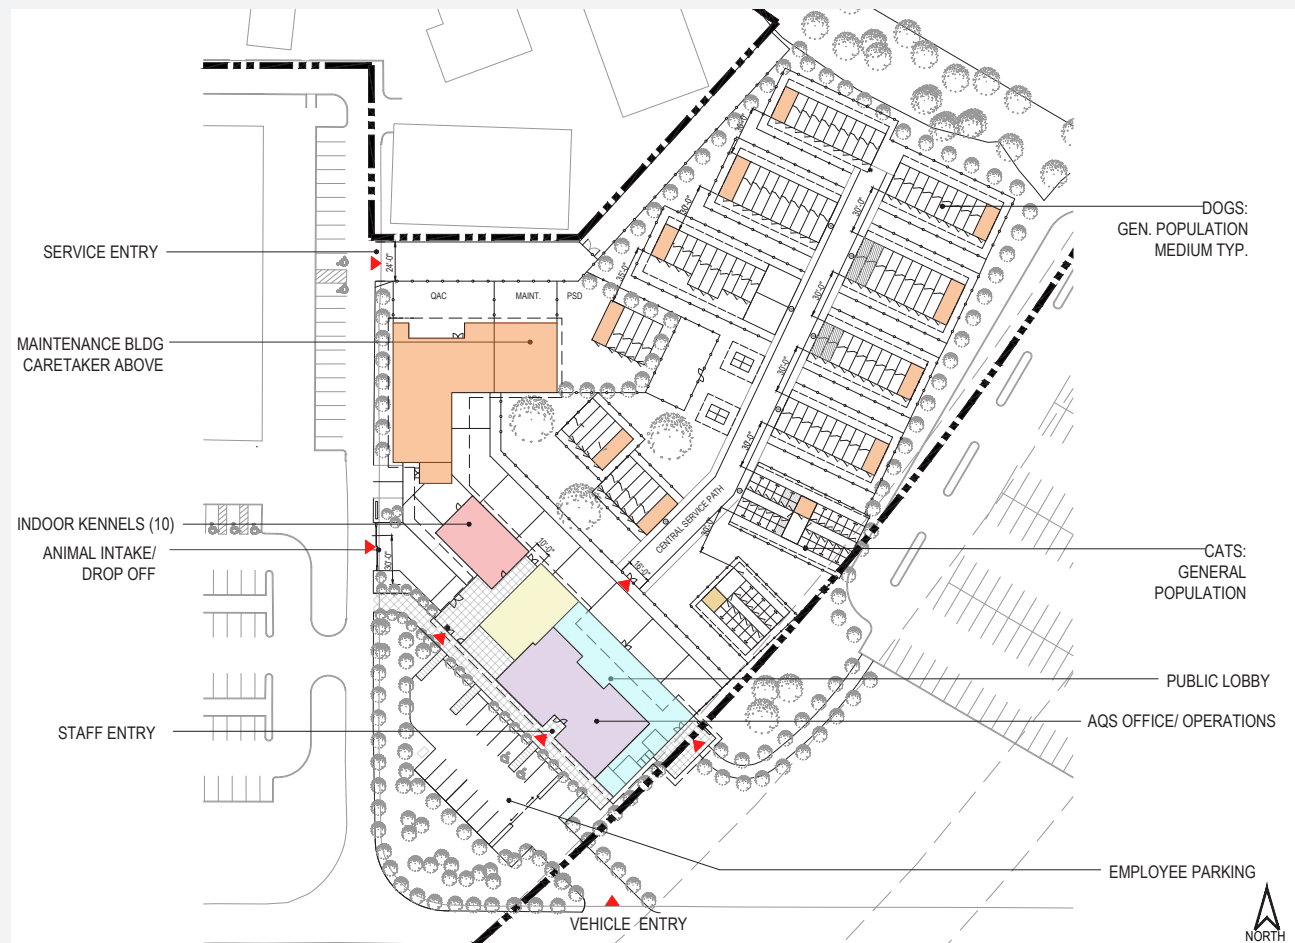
SERVICE ENTRY

MAINTENANCE BLDG
CARETAKER ABOVE

INDOOR KENNELS (10)

ANIMAL INTAKE/
DROP OFF

STAFF ENTRY

DOGS:
GEN. POPULATION
MEDIUM TYP.

CATS:
GENERAL
POPULATION

PUBLIC LOBBY

AQS OFFICE/ OPERATIONS

EMPLOYEE PARKING

VEHICLE ENTRY

NORTH

QAC MAINT. PSD

24'-0"

30'-0"

30'-0"

30'-0"

30'-0"

30'-0"

30'-0"

30'-0"

30'-0"

10'-0"

16'-0"

CENTRAL SERVICE PATH